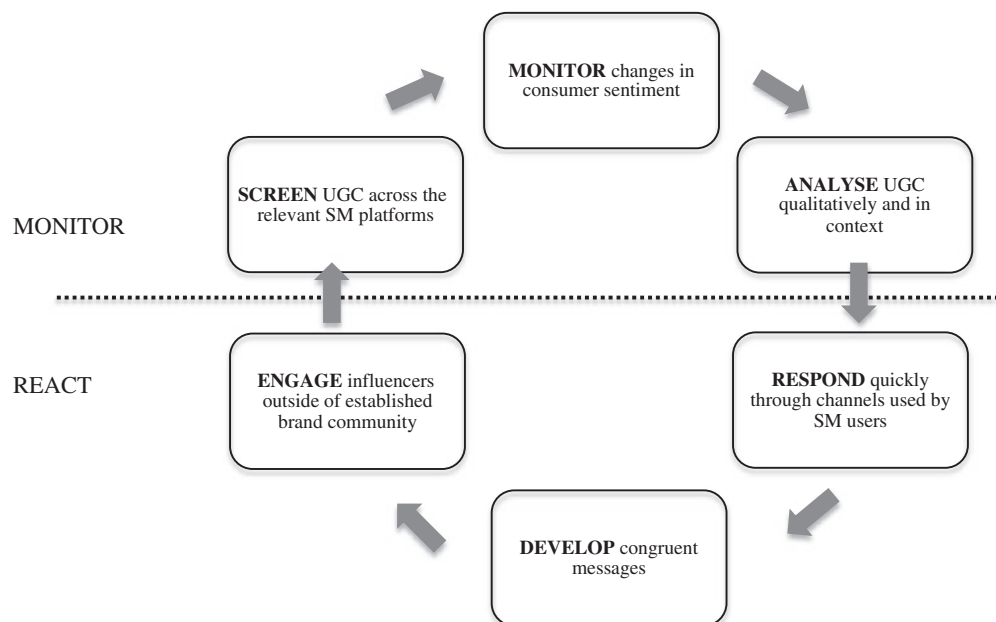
MONITOR

MONITOR changes in consumer sentiment

ANALYSE UGC qualitatively and in context

SCREEN UGC across the relevant SM platforms

REACT

RESPOND quickly through channels used by SM users

DEVELOP congruent messages

ENGAGE influencers outside of established brand community